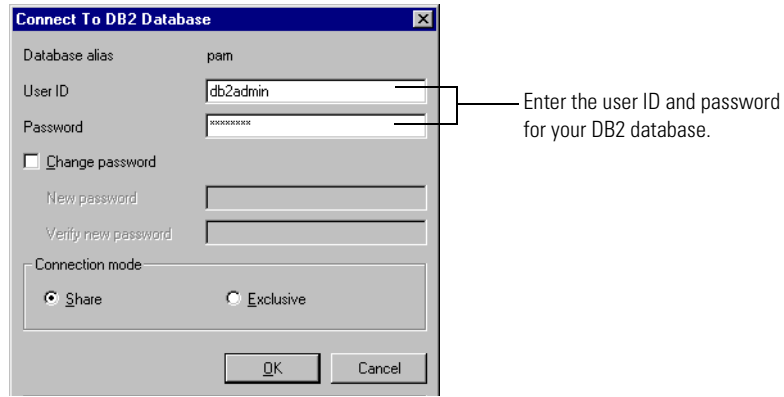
Connect To DB2 Database

Database alias pam

User ID db2admin

Password ********

Change password

New password

Verify new password

Connection mode

Share

Exclusive

OK

Cancel

Enter the user ID and password for your DB2 database.